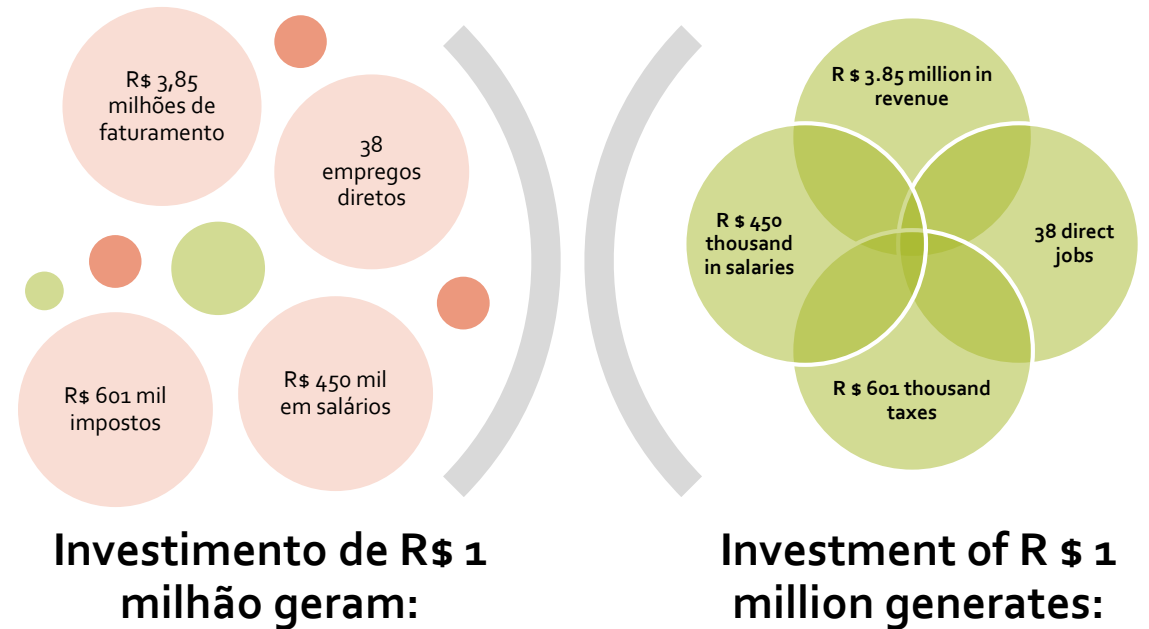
R$ 3,85 milhões de faturamento

38 empregos diretos

R$ 601 mil impostos

R$ 450 mil em salários

Investimento de R$ 1 milhão geram:

R $ 3.85 million in revenue

R $ 450 thousand in salaries

38 direct jobs

R $ 601 thousand taxes

Investment of R $ 1 million generates: